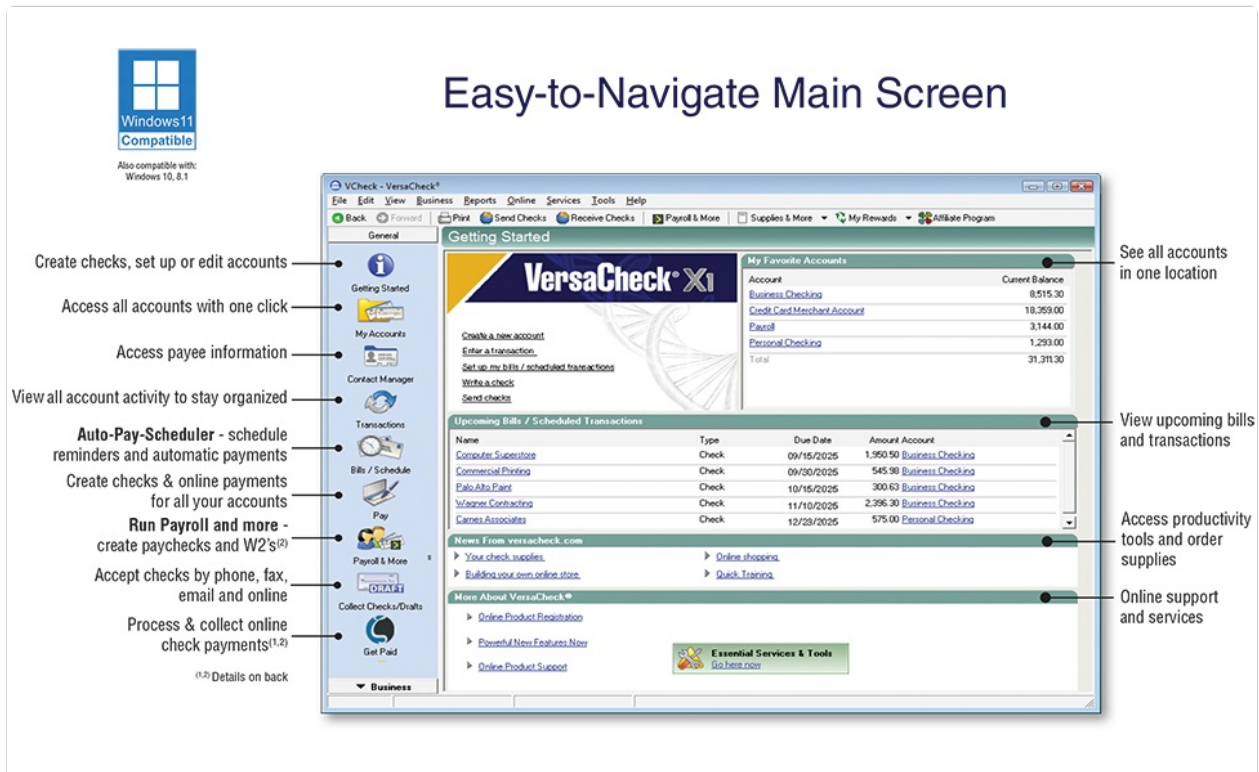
Windows11 Compatible

Also compatible with: Windows 10, 8.1

Easy-to-Navigate Main Screen

VCheck - VersaCheck®

File Edit View Business Reports Online Services Tools Help

Back Forward Print Send Checks Receive Checks Payroll & More Supplies & More My Rewards Affiliate Program

General

Getting Started

My Accounts

Contact Manager

Transactions

Bills / Schedule

Pay

Payroll & More

DRAFT

Collect Checks/Drafts

Get Paid

Business

Getting Started

VersaCheck® X1

Create a new account
Enter a transaction
Set up my bills / scheduled transactions
Write a check
Send checks

My Favorite Accounts

| Account | Current Balance |
|---|---|
| Business Checking | 8,515.30 |
| Credit Card Merchant Account | 18,359.00 |
| Payroll | 3,144.00 |
| Personal Checking | 1,293.00 |
| Total | 31,311.30 |

Upcoming Bills / Scheduled Transactions

| Name | Type | Due Date | Amount | Account |
|---|---|---|---|---|
| Computer Superstore | Check | 09/15/2025 | 1,950.50 | Business Checking |
| Commercial Printing | Check | 09/30/2025 | 545.98 | Business Checking |
| Palo Alto Paint | Check | 10/15/2025 | 300.63 | Business Checking |
| Wagner Contracting | Check | 11/10/2025 | 2,396.30 | Business Checking |
| Carnes Associates | Check | 12/23/2025 | 575.00 | Personal Checking |

News From versacheck.com

Your check supplies
Building your own online store
Online shopping
Quick Training

More About VersaCheck®

Online Product Registration
Powerful New Features Now
Online Product Support

Essential Services & Tools
Go here now

Create checks, set up or edit accounts

Access all accounts with one click

Access payee information

View all account activity to stay organized

Auto-Pay-Scheduler - schedule reminders and automatic payments

Create checks & online payments for all your accounts

Run Payroll and more - create paychecks and W2's$^{(2)}$

Accept checks by phone, fax, email and online

Process & collect online check payments$^{(1,2)}$

$^{(1,2)}$ Details on back

See all accounts in one location

View upcoming bills and transactions

Access productivity tools and order supplies

Online support and services